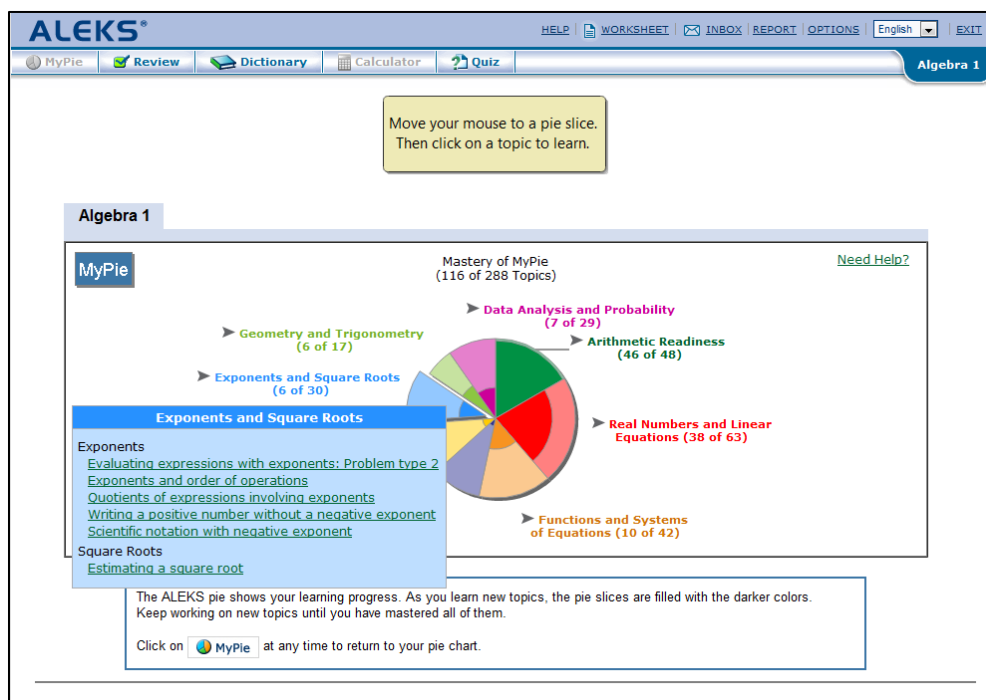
ALEKS®

HELP | WORKSHEET | INBOX | REPORT | OPTIONS | English | EXIT

MyPie | Review | Dictionary | Calculator | Quiz

Algebra 1

Move your mouse to a pie slice. Then click on a topic to learn.

Algebra 1

MyPie

Mastery of MyPie
(116 of 288 Topics)

Need Help?

Data Analysis and Probability
(7 of 29)

Geometry and Trigonometry
(6 of 17)

Arithmetic Readiness
(46 of 48)

Exponents and Square Roots
(6 of 30)

Exponents and Square Roots

Exponents
Evaluating expressions with exponents: Problem type 2
Exponents and order of operations
Quotients of expressions involving exponents
Writing a positive number without a negative exponent
Scientific notation with negative exponent

Square Roots
Estimating a square root

Real Numbers and Linear Equations (38 of 63)

Functions and Systems of Equations (10 of 42)

The ALEKS pie shows your learning progress. As you learn new topics, the pie slices are filled with the darker colors. Keep working on new topics until you have mastered all of them.

Click on MyPie at any time to return to your pie chart.